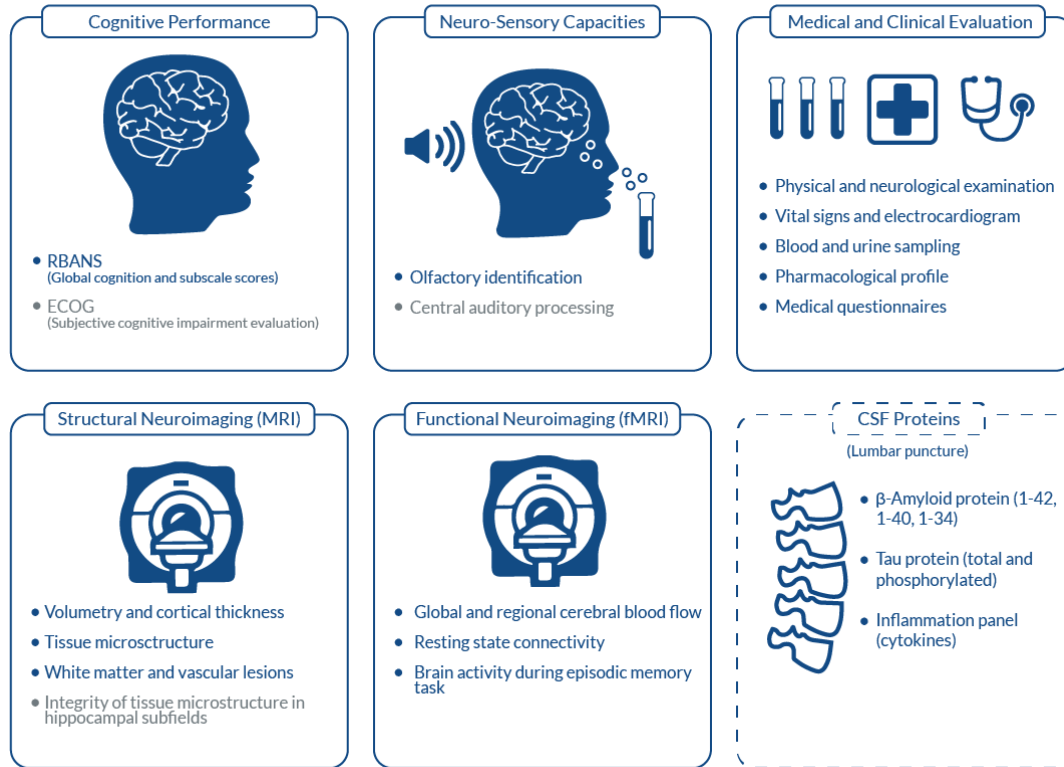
Cognitive Performance

• RBANS
(Global cognition and subscale scores)
• ECOG
(Subjective cognitive impairment evaluation)

Neuro-Sensory Capacities

• Olfactory identification
• Central auditory processing

Medical and Clinical Evaluation

• Physical and neurological examination
• Vital signs and electrocardiogram
• Blood and urine sampling
• Pharmacological profile
• Medical questionnaires

Structural Neuroimaging (MRI)

• Volumetry and cortical thickness
• Tissue microsctructure
• White matter and vascular lesions
• Integrity of tissue microstructure in hippocampal subfields

Functional Neuroimaging (fMRI)

• Global and regional cerebral blood flow
• Resting state connectivity
• Brain activity during episodic memory task

CSF Proteins
(Lumbar puncture)

• β-Amyloid protein (1-42, 1-40, 1-34)
• Tau protein (total and phosphorylated)
• Inflammation panel (cytokines)